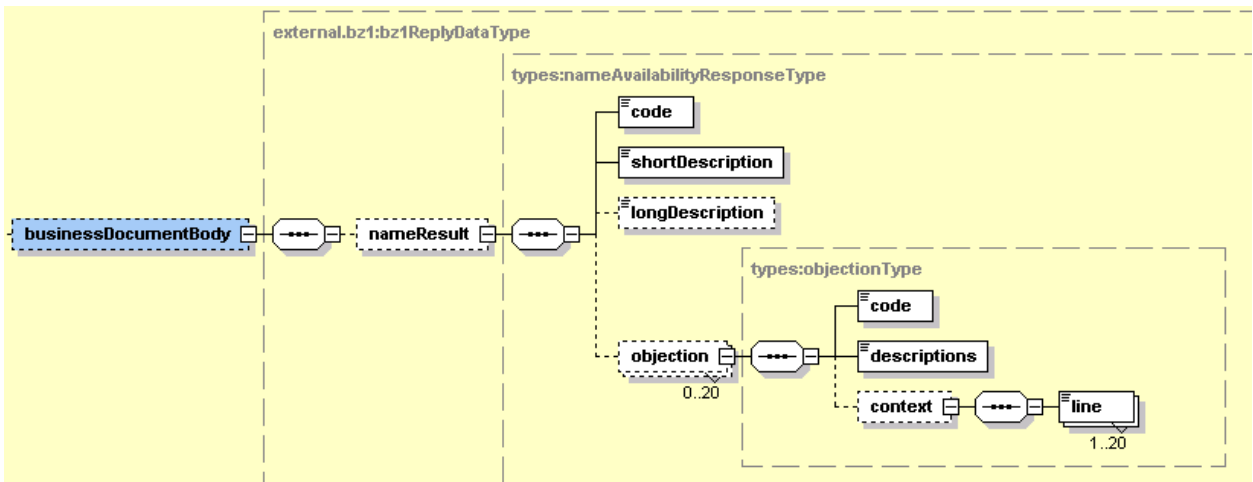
external.bz1:bz1ReplyDataType

types:nameAvailabilityResponseType

businessDocumentBody

nameResult

code

shortDescription

longDescription

types:objectionType

objection

0..20

code

descriptions

context

line

1..20